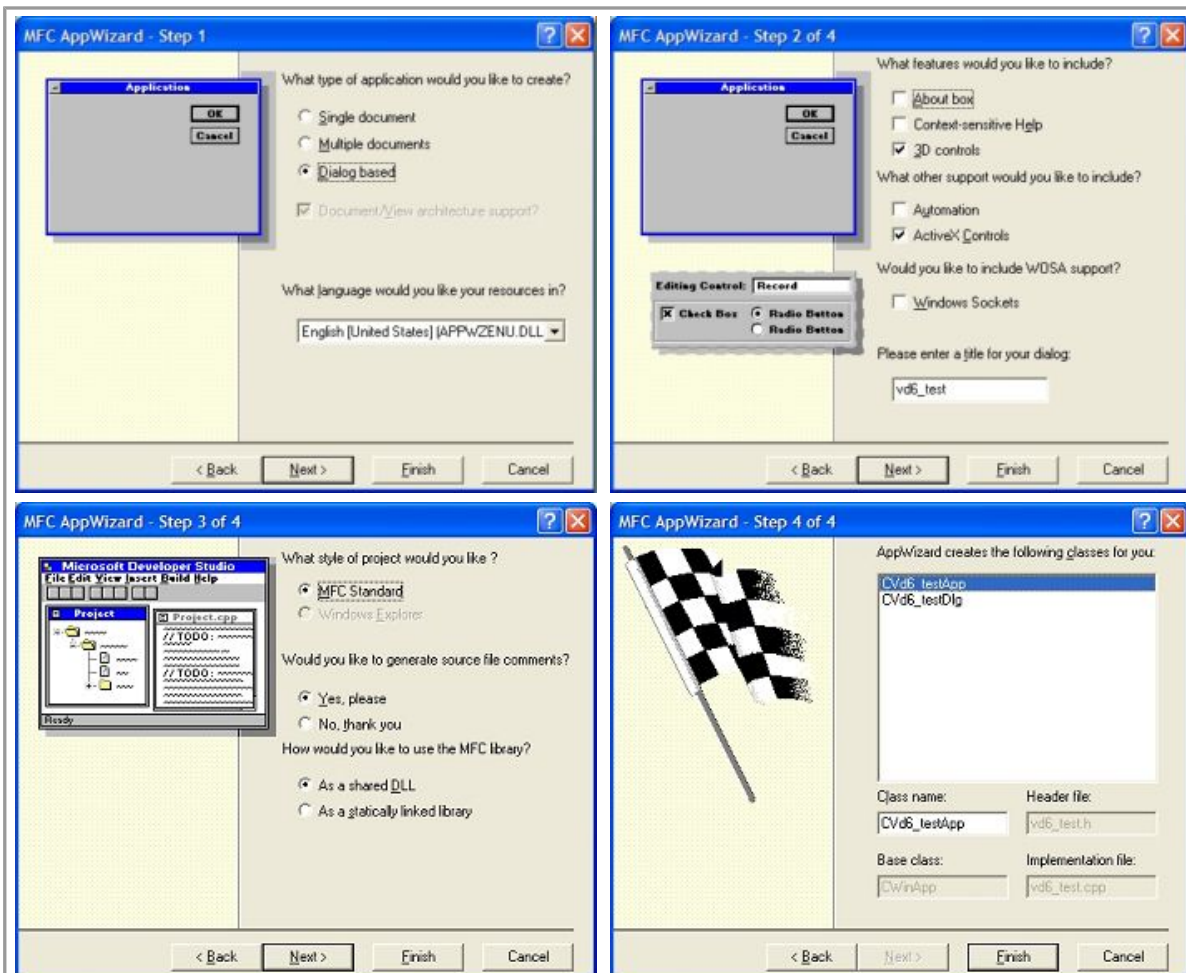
MFC AppWizard - Step 1

Application
OK
Cancel

What type of application would you like to create?

Single document
Multiple documents
Dialog based

Document/View architecture support?

What language would you like your resources in?

English [United States] (APPWZENU.DLL

< Back | Next > | Finish | Cancel

MFC AppWizard - Step 2 of 4

Application
OK
Cancel

Editing Control: Record
Check Box
Radio Button
Radio Button

What features would you like to include?

About box
Context-sensitive Help
3D controls

What other support would you like to include?

Automation
ActiveX Controls

Would you like to include WOSA support?

Windows Sockets

Please enter a title for your dialog:

vd6_test

< Back | Next > | Finish | Cancel

MFC AppWizard - Step 3 of 4

Microsoft Developer Studio
File Edit View Insert Build Help
Project
Project.cpp
// TODO:
// TODO:
Ready

What style of project would you like ?

MFC Standard
Windows Explorer

Would you like to generate source file comments?

Yes, please
No, thank you

How would you like to use the MFC library?

As a shared DLL
As a statically linked library

< Back | Next > | Finish | Cancel

MFC AppWizard - Step 4 of 4

AppWizard creates the following classes for you:

CVd6_testApp
CVd6_testDlg

Class name: CVd6_testApp
Header file: vd6_test.h
Base class: CWinApp
Implementation file: vd6_test.cpp

< Back | Next > | Finish | Cancel